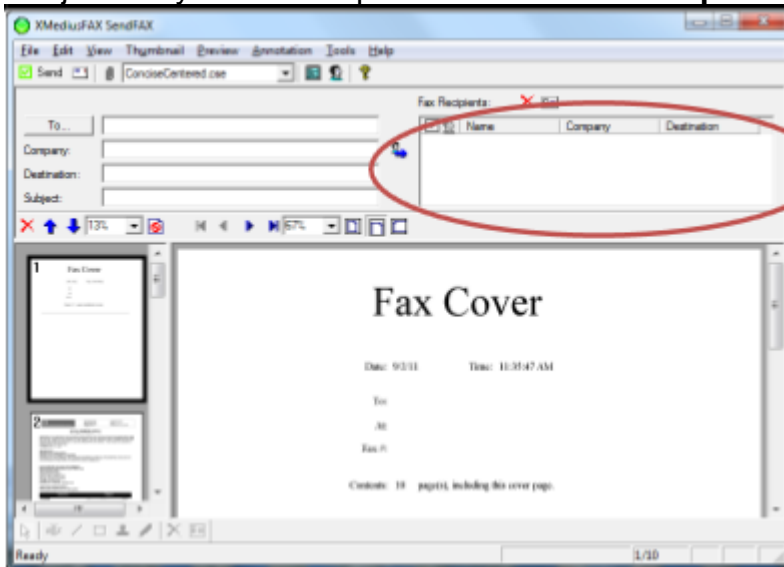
XMediusFAX SendFAX

File Edit View Thumbnail Preview Annotation Tools Help

Send | ConciseCentered.cse

Fax Recipients:

To...

Company:

Destination:

Subject:

| Name | Company | Destination |
|---|---|---|

13%

67%

1 Fax Cover

2

Fax Cover

Date: 9/3/11 Time: 11:35:47 AM

To:

Att:

Fax #:

Contents: 10 page(s), including this cover page.

Ready

1/10